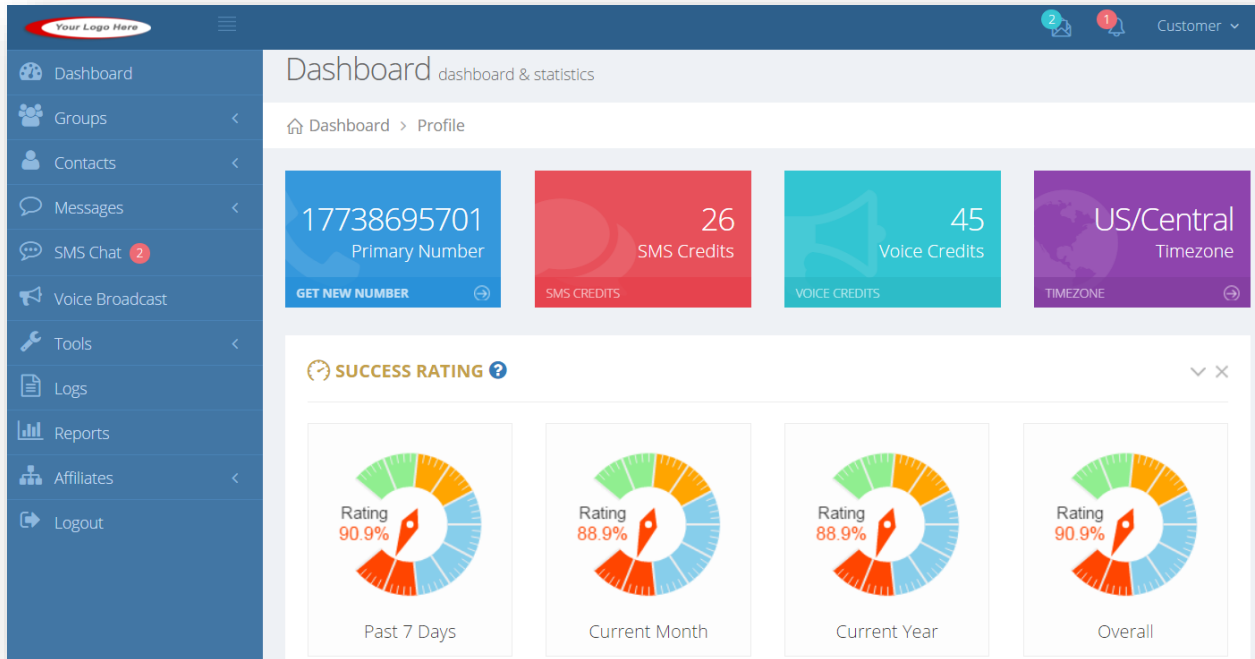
Your Logo Here

2 1 Customer

Dashboard
Groups
Contacts
Messages
SMS Chat 2
Voice Broadcast
Tools
Logs
Reports
Affiliates
Logout

Dashboard dashboard & statistics

Dashboard > Profile

17738695701
Primary Number
GET NEW NUMBER

26
SMS Credits
SMS CREDITS

45
Voice Credits
VOICE CREDITS

US/Central
Timezone
TIMEZONE

SUCCESS RATING

Rating
90.9%
Past 7 Days

Rating
88.9%
Current Month

Rating
88.9%
Current Year

Rating
90.9%
Overall